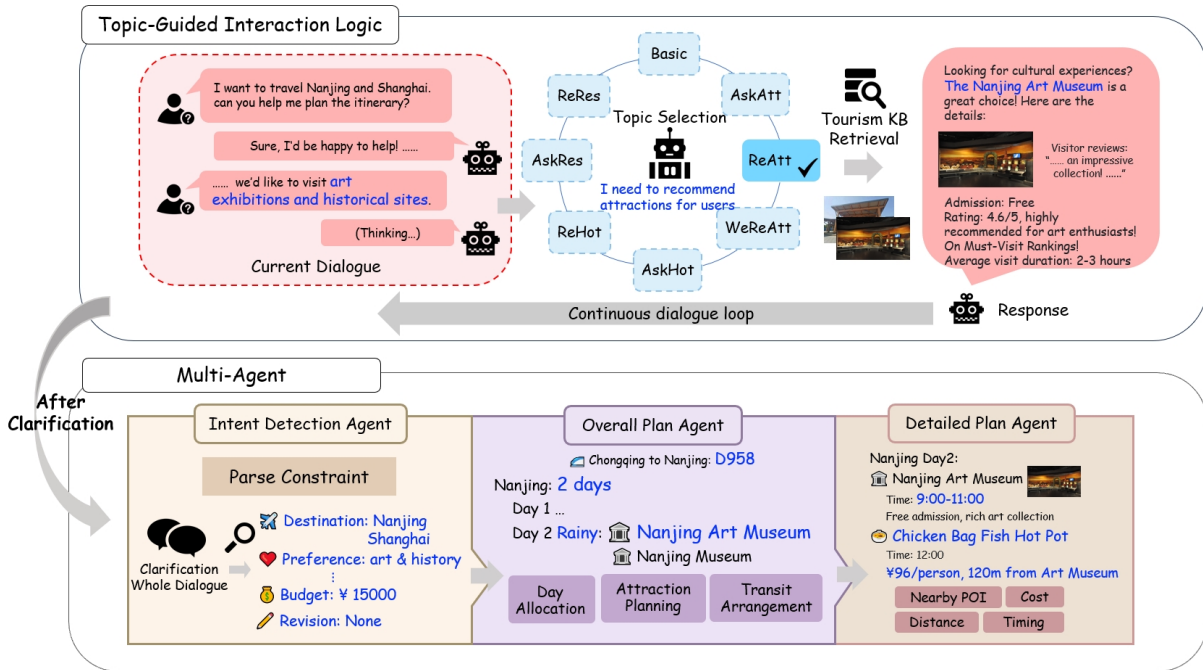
Topic-Guided Interaction Logic

I want to travel Nanjing and Shanghai. can you help me plan the itinerary?

Sure, I'd be happy to help! ......

...... we'd like to visit art exhibitions and historical sites.

(Thinking...)

Current Dialogue

Basic
AskAtt
ReAtt
WeReAtt
AskHot
ReHot
AskRes
ReRes

Topic Selection

I need to recommend attractions for users

Tourism KB Retrieval

Looking for cultural experiences? The Nanjing Art Museum is a great choice! Here are the details:

Visitor reviews: "...... an impressive collection! ......"

Admission: Free
Rating: 4.6/5, highly recommended for art enthusiasts!
On Must-Visit Rankings!
Average visit duration: 2-3 hours

Response

Continuous dialogue loop

After Clarification

Multi-Agent

Intent Detection Agent

Parse Constraint

Clarification Whole Dialogue

Destination: Nanjing Shanghai
Preference: art & history
⋮
Budget: ¥ 15000
Revision: None

Overall Plan Agent

Chongqing to Nanjing: D958

Nanjing: 2 days
Day 1 ...
Day 2 Rainy: Nanjing Art Museum
Nanjing Museum

Day Allocation
Attraction Planning
Transit Arrangement

Detailed Plan Agent

Nanjing Day2:
Nanjing Art Museum
Time: 9:00-11:00
Free admission, rich art collection
Chicken Bag Fish Hot Pot
Time: 12:00
¥96/person, 120m from Art Museum

Nearby POI
Cost
Distance
Timing